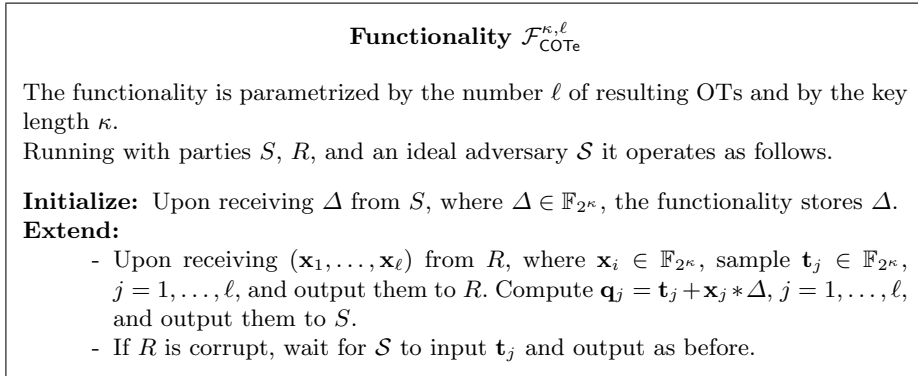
**Functionality $\mathcal{F}_{\mathsf{COTe}}^{\kappa,\ell}$**

The functionality is parametrized by the number $\ell$ of resulting OTs and by the key length $\kappa$.
Running with parties $S$, $R$, and an ideal adversary $\mathcal{S}$ it operates as follows.

**Initialize:** Upon receiving $\Delta$ from $S$, where $\Delta \in \mathbb{F}_{2^\kappa}$, the functionality stores $\Delta$.
**Extend:**
- Upon receiving $(\mathbf{x}_1, \ldots, \mathbf{x}_\ell)$ from $R$, where $\mathbf{x}_i \in \mathbb{F}_{2^\kappa}$, sample $\mathbf{t}_j \in \mathbb{F}_{2^\kappa}$, $j = 1, \ldots, \ell$, and output them to $R$. Compute $\mathbf{q}_j = \mathbf{t}_j + \mathbf{x}_j * \Delta$, $j = 1, \ldots, \ell$, and output them to $S$.
- If $R$ is corrupt, wait for $\mathcal{S}$ to input $\mathbf{t}_j$ and output as before.